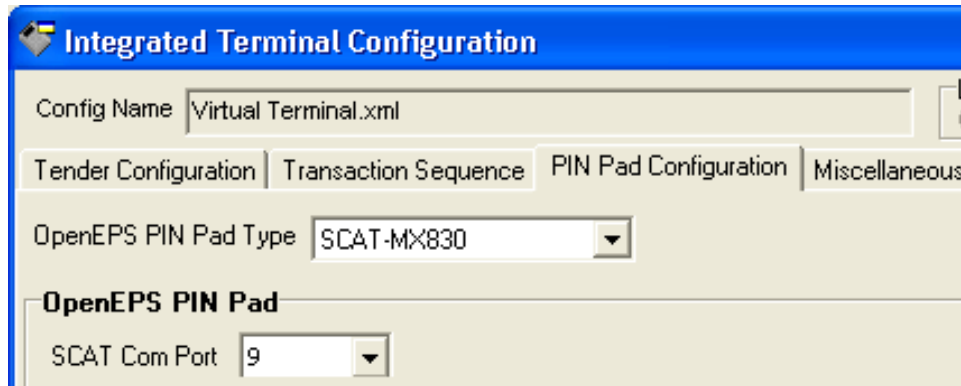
Integrated Terminal Configuration

Config Name Virtual Terminal.xml

Tender Configuration | Transaction Sequence | PIN Pad Configuration | Miscellaneous

OpenEPS PIN Pad Type SCAT-MX830

OpenEPS PIN Pad

SCAT Com Port 9